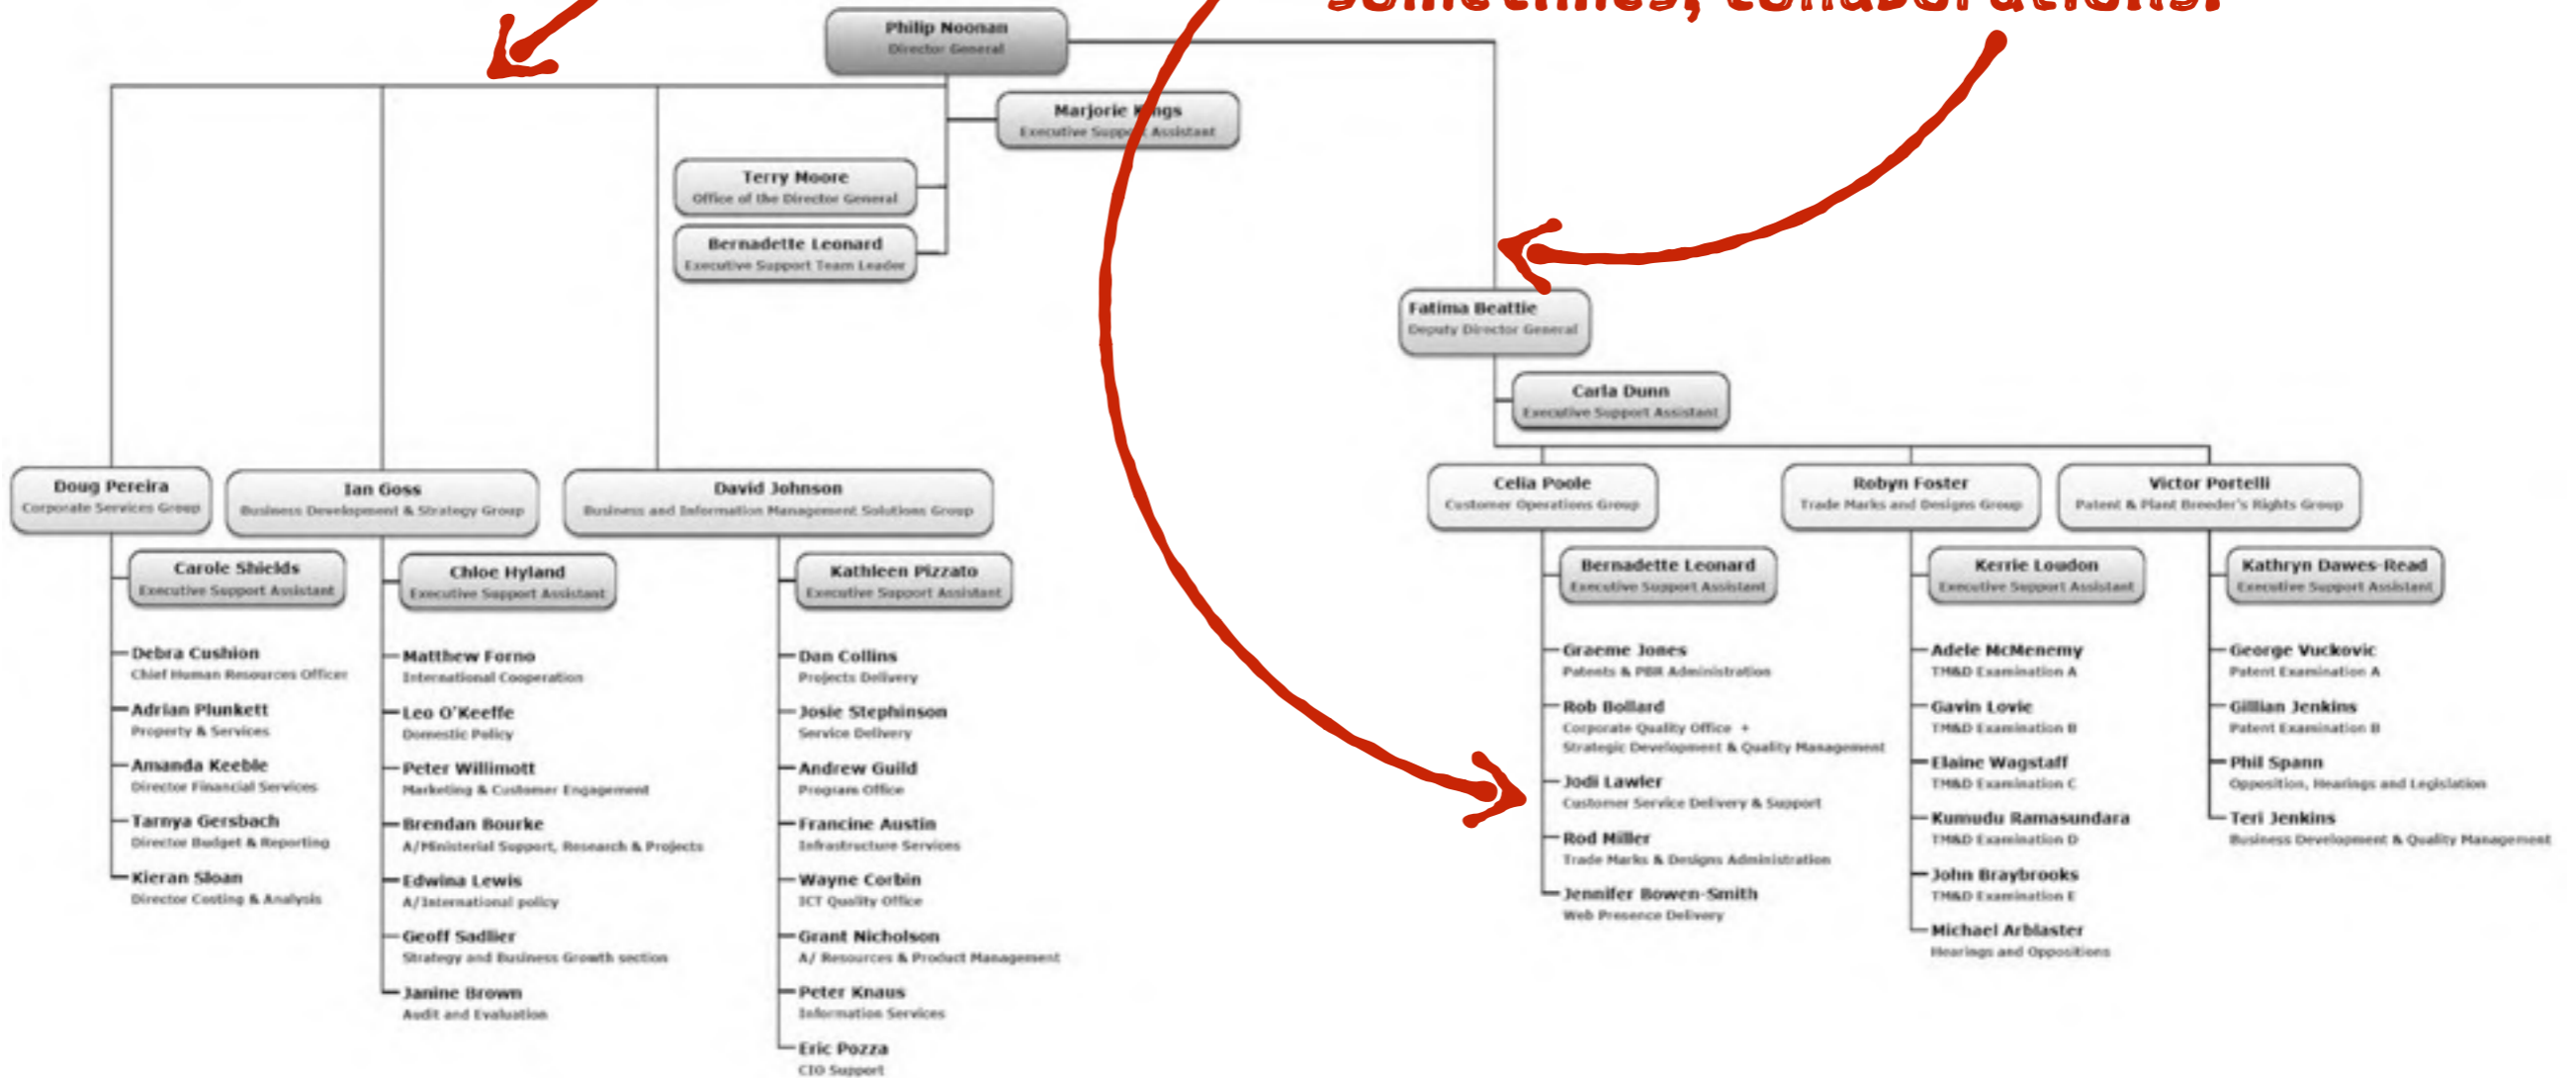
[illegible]

Philip Noonan
Director General

Marjorie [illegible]ngs
Executive Supp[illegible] Assistant

Terry Moore
Office of the Director General

Bernadette Leonard
Executive Support Team Leader

Fatima Beattie
Deputy Director General

Carla Dunn
Executive Support Assistant

Doug Pereira
Corporate Services Group

Carole Shields
Executive Support Assistant

Debra Cushion
Chief Human Resources Officer

Adrian Plunkett
Property & Services

Amanda Keeble
Director Financial Services

Tarnya Gersbach
Director Budget & Reporting

Kieran Sloan
Director Costing & Analysis

Ian Goss
Business Development & Strategy Group

Chloe Hyland
Executive Support Assistant

Matthew Forno
International Cooperation

Leo O'Keeffe
Domestic Policy

Peter Willimott
Marketing & Customer Engagement

Brendan Bourke
A/Ministerial Support, Research & Projects

Edwina Lewis
A/International policy

Geoff Sadlier
Strategy and Business Growth section

Janine Brown
Audit and Evaluation

David Johnson
Business and Information Management Solutions Group

Kathleen Pizzato
Executive Support Assistant

Dan Collins
Projects Delivery

Josie Stephinson
Service Delivery

Andrew Guild
Program Office

Francine Austin
Infrastructure Services

Wayne Corbin
ICT Quality Office

Grant Nicholson
A/ Resources & Product Management

Peter Knaus
Information Services

Eric Pozza
CIO Support

Celia Poole
Customer Operations Group

Bernadette Leonard
Executive Support Assistant

Graeme Jones
Patents & PBR Administration

Rob Bollard
Corporate Quality Office + Strategic Development & Quality Management

Jodi Lawler
Customer Service Delivery & Support

Rod Miller
Trade Marks & Designs Administration

Jennifer Bowen-Smith
Web Presence Delivery

Robyn Foster
Trade Marks and Designs Group

Kerrie Loudon
Executive Support Assistant

Adele McMenemy
TM&D Examination A

Gavin Lovic
TM&D Examination B

Elaine Wagstaff
TM&D Examination C

Kumudu Ramasundara
TM&D Examination D

John Braybrooks
TM&D Examination E

Michael Arblaster
Hearings and Oppositions

Victor Portelli
Patent & Plant Breeder's Rights Group

Kathryn Dawes-Read
Executive Support Assistant

George Vuckovic
Patent Examination A

Gillian Jenkins
Patent Examination B

Phil Spann
Opposition, Hearings and Legislation

Teri Jenkins
Business Development & Quality Management